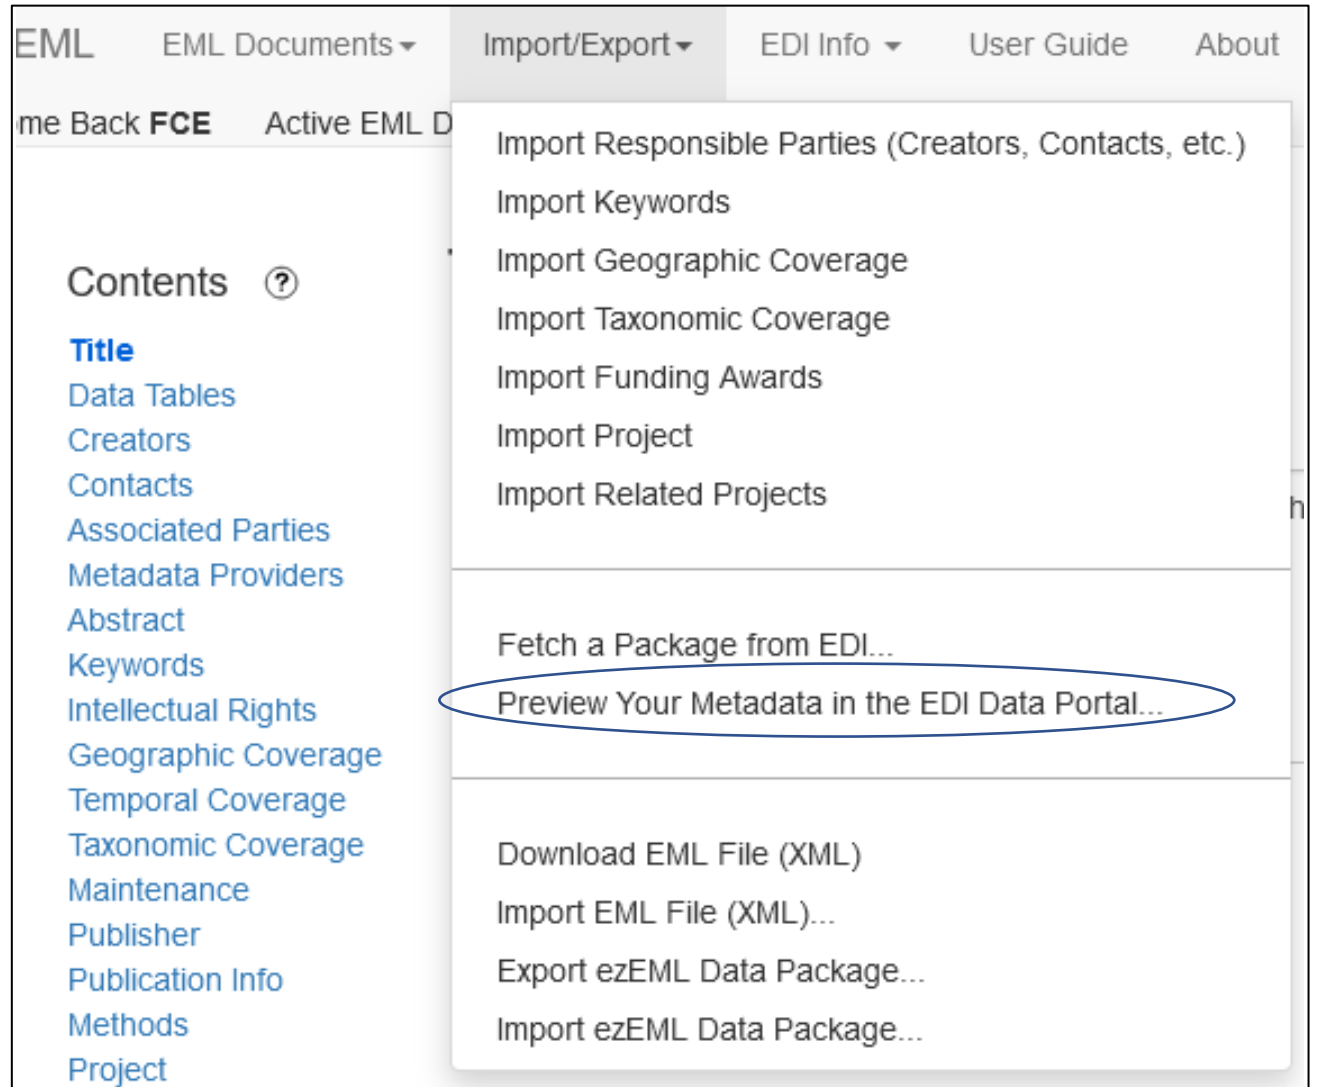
EML EML Documents Import/Export EDI Info User Guide About

me Back **FCE** Active EML D

Contents ?

Title
Data Tables
Creators
Contacts
Associated Parties
Metadata Providers
Abstract
Keywords
Intellectual Rights
Geographic Coverage
Temporal Coverage
Taxonomic Coverage
Maintenance
Publisher
Publication Info
Methods
Project

Import Responsible Parties (Creators, Contacts, etc.)
Import Keywords
Import Geographic Coverage
Import Taxonomic Coverage
Import Funding Awards
Import Project
Import Related Projects

Fetch a Package from EDI...
Preview Your Metadata in the EDI Data Portal...

Download EML File (XML)
Import EML File (XML)...
Export ezEML Data Package...
Import ezEML Data Package...